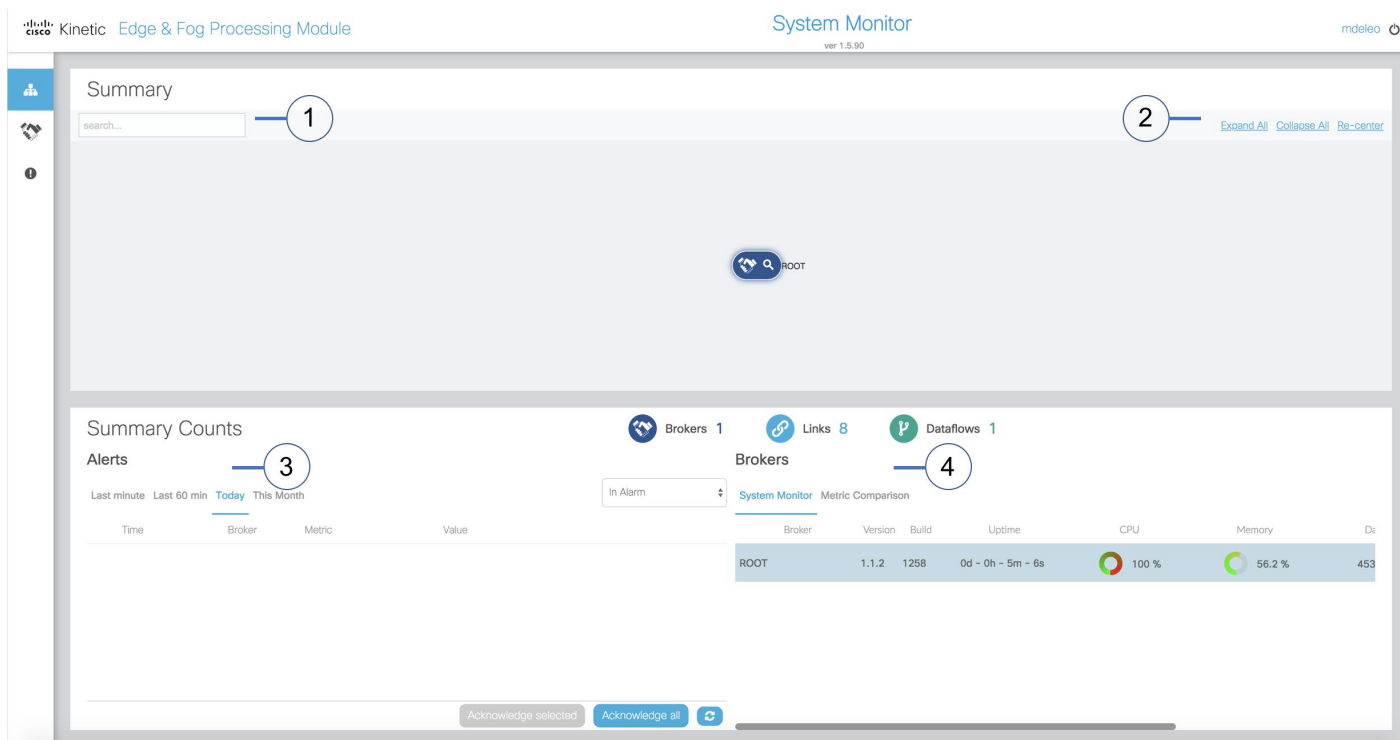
cisco Kinetic Edge & Fog Processing Module

System Monitor
ver 1.5.90

mdeleo

Summary

search...

1

2

Expand All Collapse All Re-center

ROOT

Summary Counts

Brokers 1 Links 8 Dataflows 1

Alerts

3

Last minute Last 60 min Today This Month

In Alarm

| Time | Broker | Metric | Value |
|---|---|---|---|

Acknowledge selected Acknowledge all

Brokers

4

System Monitor Metric Comparison

| Broker | Version | Build | Uptime | CPU | Memory | Da |
|---|---|---|---|---|---|---|
| ROOT | 1.1.2 | 1258 | 0d - 0h - 5m - 6s | 100 % | 56.2 % | 453 |